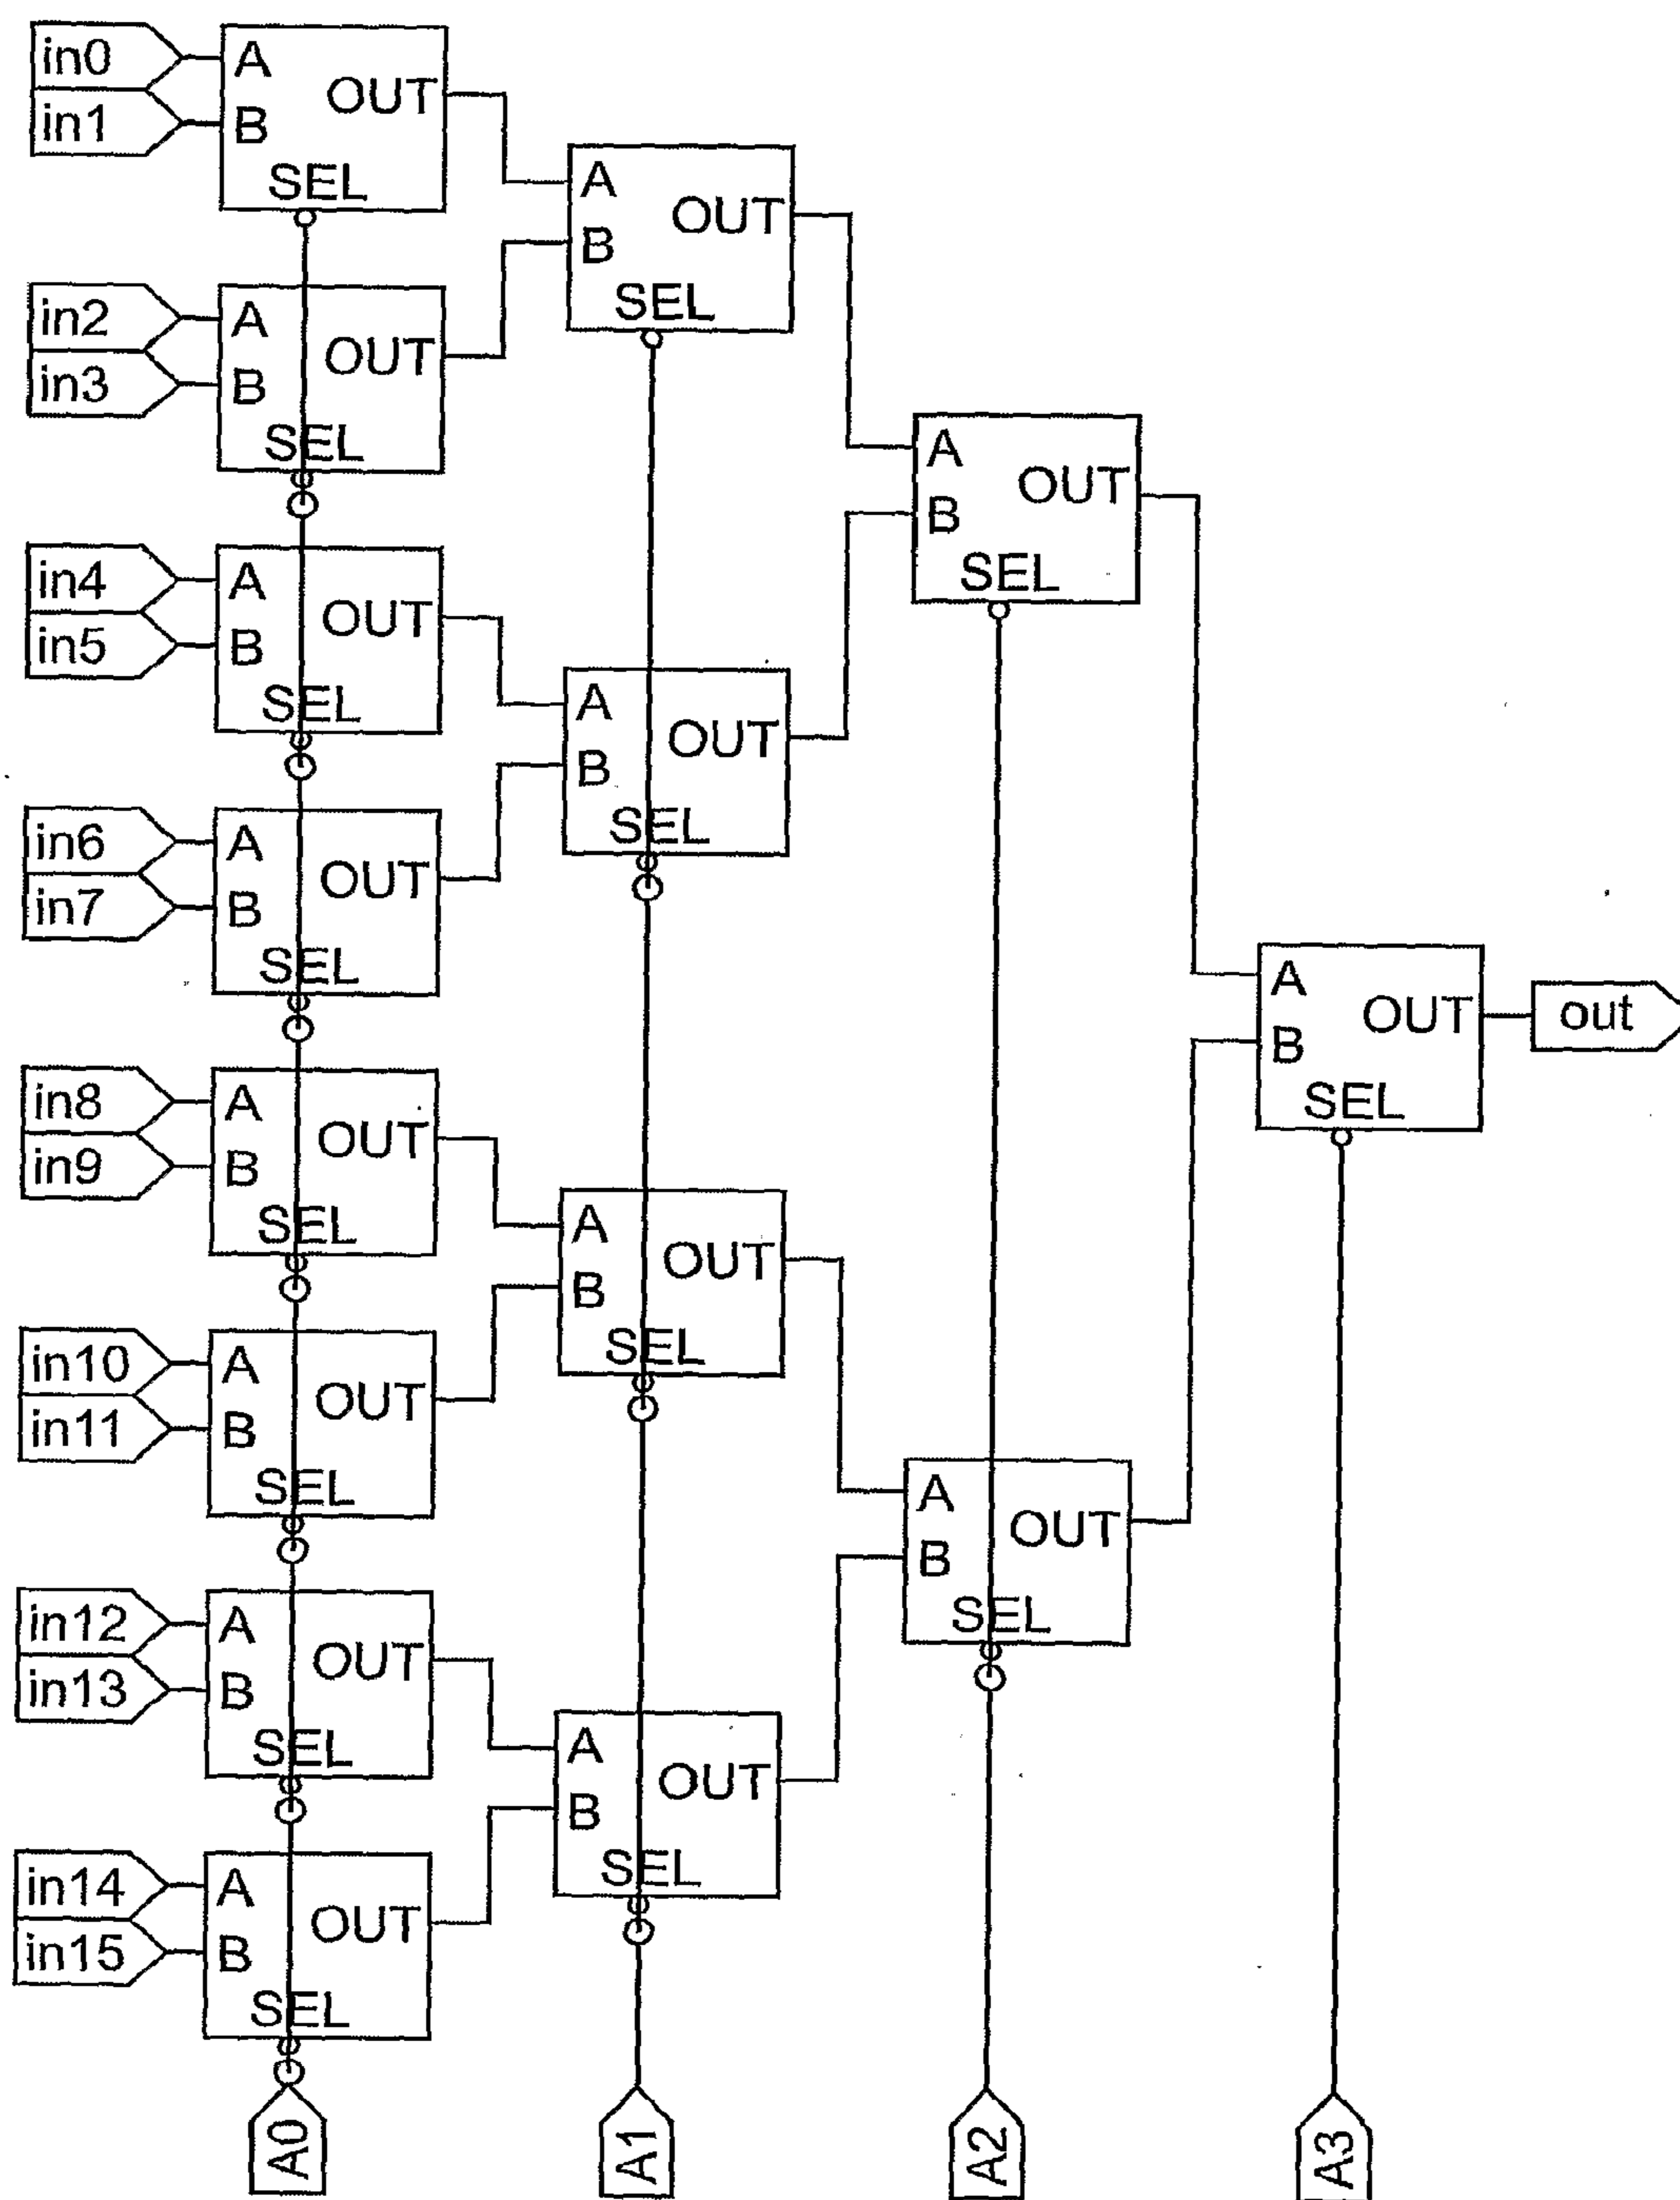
in0
in1
A
B
OUT
SEL

A
B
OUT
SEL

in2
in3
A
B
OUT
SEL

A
B
OUT
SEL

in4
in5
A
B
OUT
SEL

A
B
OUT
SEL

in6
in7
A
B
OUT
SEL

A
B
OUT
SEL
out

in8
in9
A
B
OUT
SEL

A
B
OUT
SEL

in10
in11
A
B
OUT
SEL

A
B
OUT
SEL

in12
in13
A
B
OUT
SEL

A
B
OUT
SEL

in14
in15
A
B
OUT
SEL

A0
A1
A2
A3